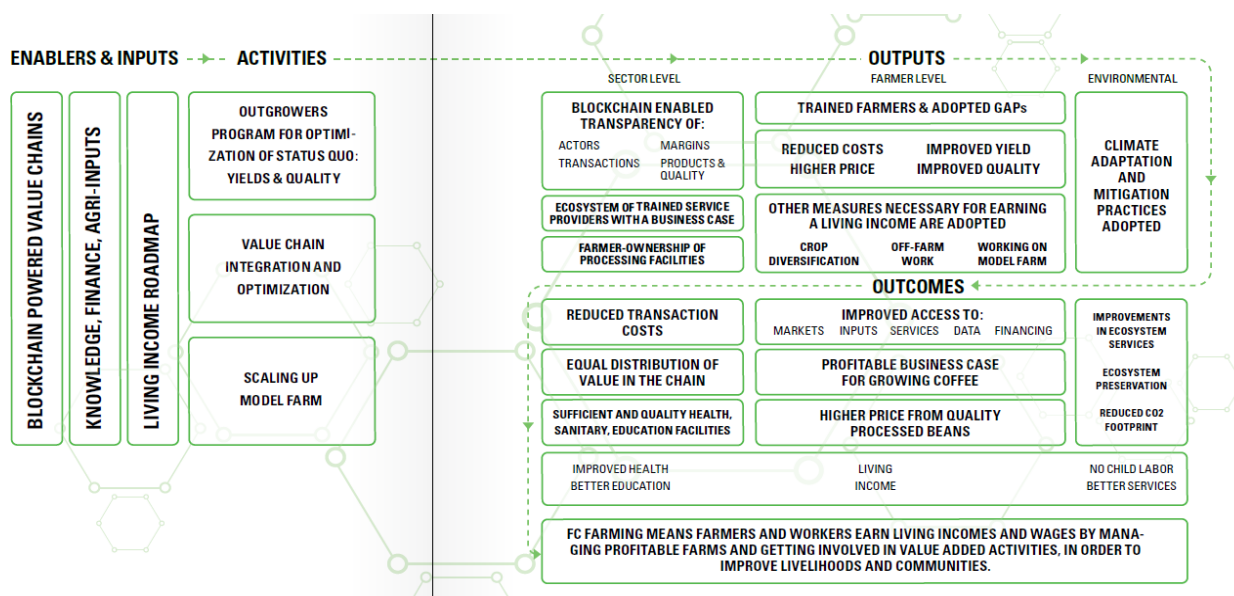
ENABLERS & INPUTS

ACTIVITIES

BLOCKCHAIN POWERED VALUE CHAINS

KNOWLEDGE, FINANCE, AGRI-INPUTS

LIVING INCOME ROADMAP

OUTGROWERS PROGRAM FOR OPTIMIZATION OF STATUS QUO: YIELDS & QUALITY

VALUE CHAIN INTEGRATION AND OPTIMIZATION

SCALING UP MODEL FARM

OUTPUTS

SECTOR LEVEL

FARMER LEVEL

ENVIRONMENTAL

BLOCKCHAIN ENABLED TRANSPARENCY OF:

ACTORS

MARGINS

TRANSACTIONS

PRODUCTS & QUALITY

ECOSYSTEM OF TRAINED SERVICE PROVIDERS WITH A BUSINESS CASE

FARMER-OWNERSHIP OF PROCESSING FACILITIES

TRAINED FARMERS & ADOPTED GAPs

REDUCED COSTS

IMPROVED YIELD

HIGHER PRICE

IMPROVED QUALITY

OTHER MEASURES NECESSARY FOR EARNING A LIVING INCOME ARE ADOPTED

CROP DIVERSIFICATION

OFF-FARM WORK

WORKING ON MODEL FARM

CLIMATE ADAPTATION AND MITIGATION PRACTICES ADOPTED

OUTCOMES

REDUCED TRANSACTION COSTS

EQUAL DISTRIBUTION OF VALUE IN THE CHAIN

SUFFICIENT AND QUALITY HEALTH, SANITARY, EDUCATION FACILITIES

IMPROVED ACCESS TO:

MARKETS INPUTS SERVICES DATA FINANCING

PROFITABLE BUSINESS CASE FOR GROWING COFFEE

HIGHER PRICE FROM QUALITY PROCESSED BEANS

IMPROVEMENTS IN ECOSYSTEM SERVICES

ECOSYSTEM PRESERVATION

REDUCED CO2 FOOTPRINT

IMPROVED HEALTH BETTER EDUCATION

LIVING INCOME

NO CHILD LABOR BETTER SERVICES

FC FARMING MEANS FARMERS AND WORKERS EARN LIVING INCOMES AND WAGES BY MANAGING PROFITABLE FARMS AND GETTING INVOLVED IN VALUE ADDED ACTIVITIES, IN ORDER TO IMPROVE LIVELIHOODS AND COMMUNITIES.